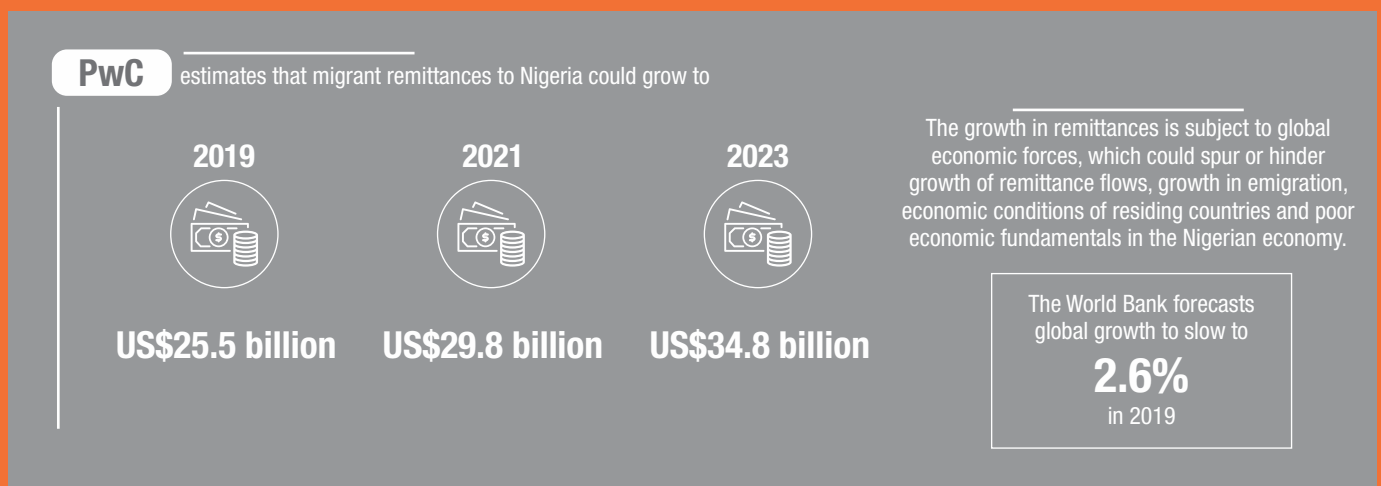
PwC estimates that migrant remittances to Nigeria could grow to

2019

US$25.5 billion

2021

US$29.8 billion

2023

US$34.8 billion

The growth in remittances is subject to global economic forces, which could spur or hinder growth of remittance flows, growth in emigration, economic conditions of residing countries and poor economic fundamentals in the Nigerian economy.

The World Bank forecasts global growth to slow to
2.6%
in 2019